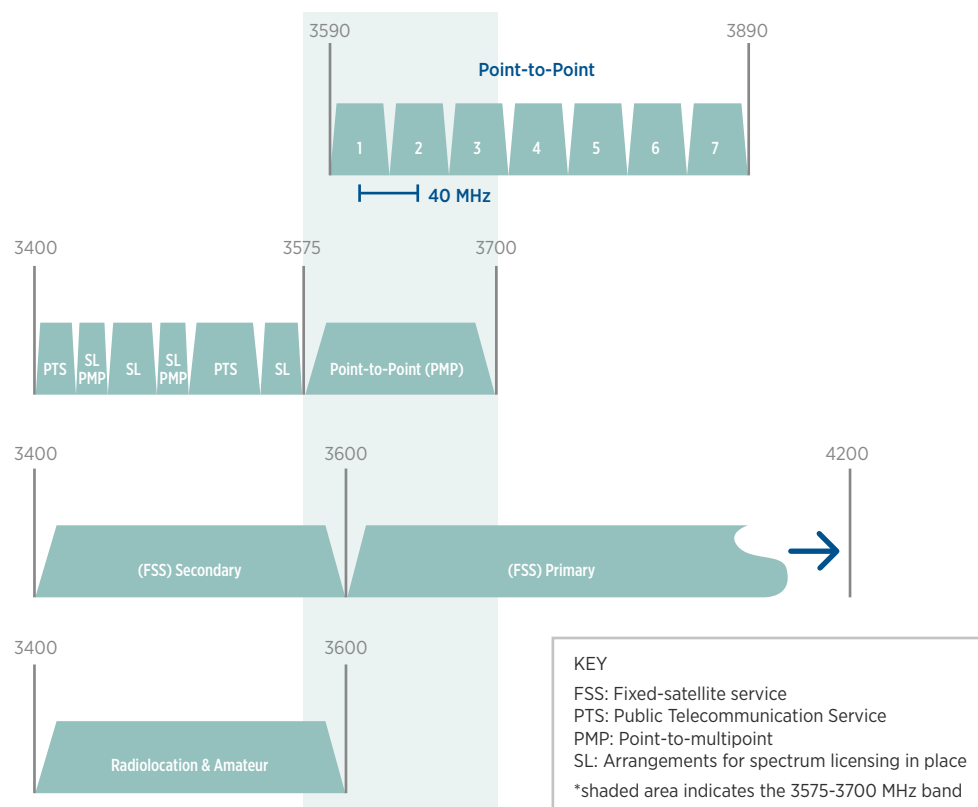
3590

3890

Point-to-Point

1 2 3 4 5 6 7

40 MHz

3400

3575

3700

PTS SL PMP SL SL PMP PTS SL Point-to-Point (PMP)

3400

3600

4200

(FSS) Secondary

(FSS) Primary

3400

3600

Radiolocation & Amateur

KEY

FSS: Fixed-satellite service
PTS: Public Telecommunication Service
PMP: Point-to-multipoint
SL: Arrangements for spectrum licensing in place
*shaded area indicates the 3575-3700 MHz band